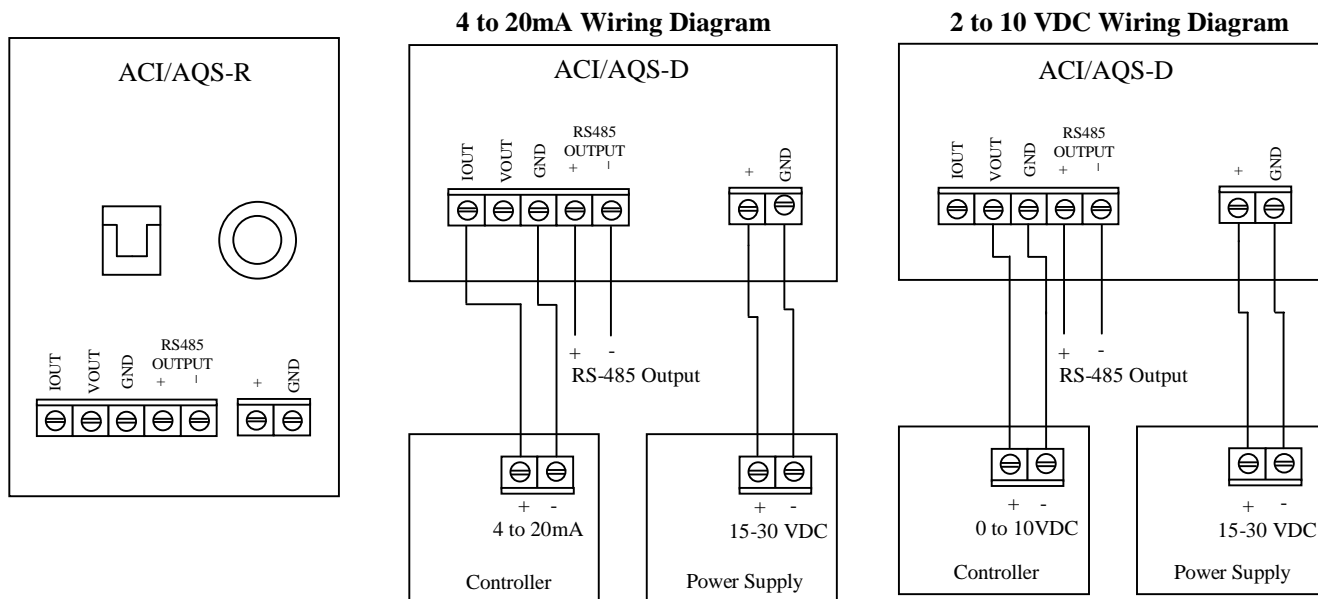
ACI/AQS-R

IOUT VOUT GND RS485 OUTPUT + – + GND

4 to 20mA Wiring Diagram

ACI/AQS-D

IOUT VOUT GND RS485 OUTPUT + – + GND

+ -
RS-485 Output

+ -
4 to 20mA

Controller

+ -
15-30 VDC

Power Supply

2 to 10 VDC Wiring Diagram

ACI/AQS-D

IOUT VOUT GND RS485 OUTPUT + – + GND

+ -
RS-485 Output

+ -
0 to 10VDC

Controller

+ -
15-30 VDC

Power Supply